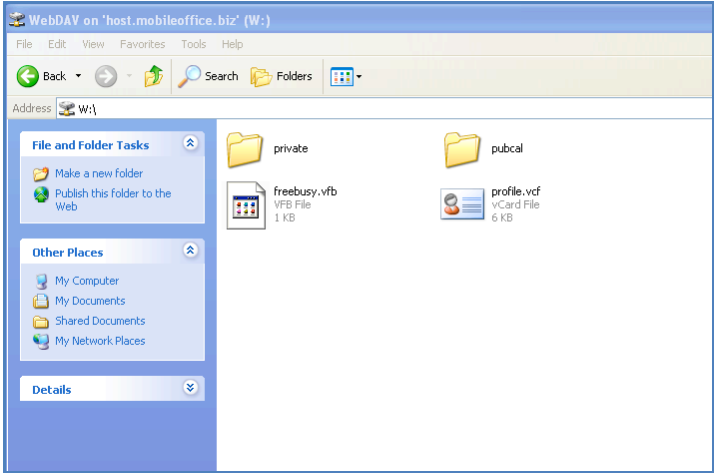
WebDAV on 'host.mobileoffice.biz' (W:)

File Edit View Favorites Tools Help

Back Search Folders

Address W:\

File and Folder Tasks

Make a new folder

Publish this folder to the Web

Other Places

My Computer

My Documents

Shared Documents

My Network Places

Details

private

pubcal

freebusy.vfb
VFB File
1 KB

profile.vcf
vCard File
6 KB